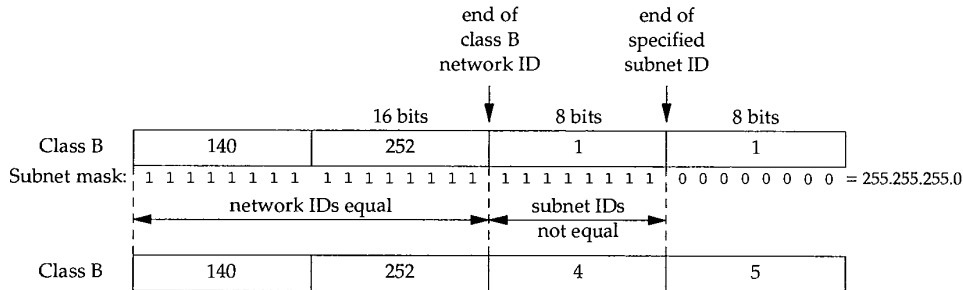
end of class B network ID

end of specified subnet ID

16 bits

8 bits

8 bits

| Class B | 140 | 252 | 1 | 1 |
|---|---|---|---|---|

Subnet mask: 1 1 1 1 1 1 1 1 1 1 1 1 1 1 1 1 1 1 1 1 1 1 1 1 0 0 0 0 0 0 0 0 = 255.255.255.0

network IDs equal

subnet IDs not equal

| Class B | 140 | 252 | 4 | 5 |
|---|---|---|---|---|